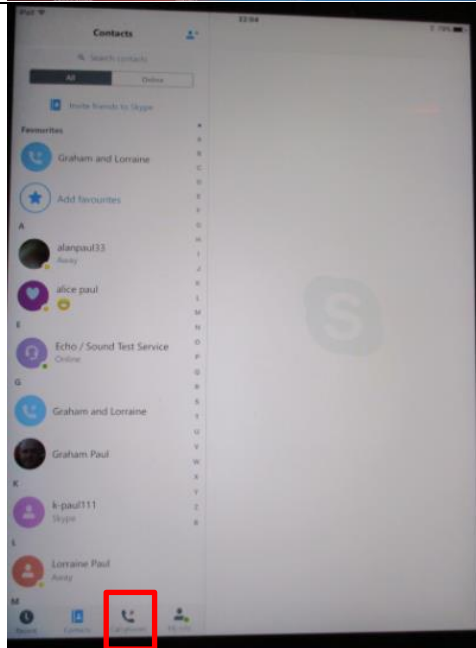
iPad

22:04

Contacts

Search contacts

All

Online

Invite friends to Skype

Favourites

Graham and Lorraine

Add favourites

A

alanpaul33

Away

alice paul

E

Echo / Sound Test Service

Online

G

Graham and Lorraine

Graham Paul

K

k-paul111

Skype

L

Lorraine Paul

Away

M

A B C D E F G H I J K L M N O P Q R S T U V W X Y Z #

Recent

Contacts

Call phones

My info